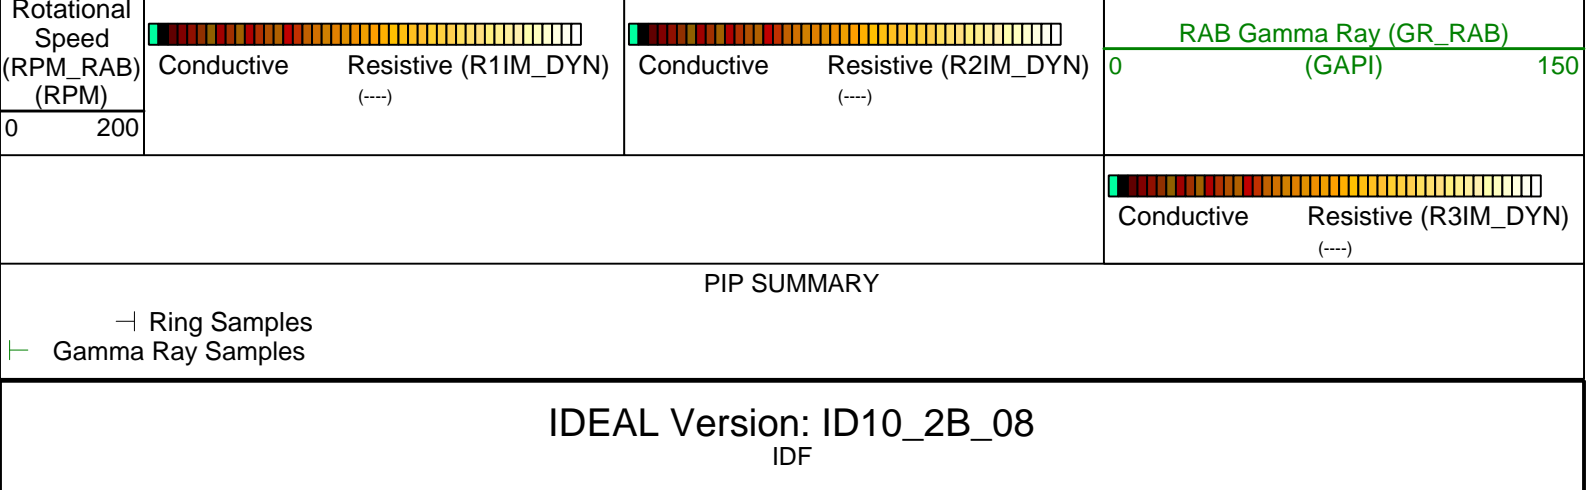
| Rotational Speed (RPM_RAB) (RPM) 0 200 | Conductive Resistive (R1IM_DYN) (----) | Conductive Resistive (R2IM_DYN) (----) | RAB Gamma Ray (GR_RAB) 0 (GAPI) 150 |
|---|---|---|---|
| | | | Conductive Resistive (R3IM_DYN) (----) |

PIP SUMMARY

Ring Samples
Gamma Ray Samples

IDEAL Version: ID10_2B_08
IDF